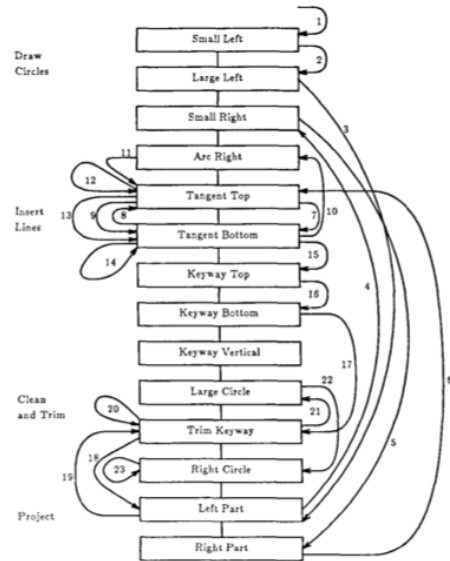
1
Small Left
Draw Circles
2
Large Left
Small Right
3
11
Arc Right
12
Tangent Top
Insert Lines
13
9
8
7
10
Tangent Bottom
14
Keyway Top
15
16
Keyway Bottom
4
Keyway Vertical
17
Large Circle
22
Clean and Trim
20
21
Trim Keyway
18
5
6
19
23
Right Circle
Project
Left Part
Right Part